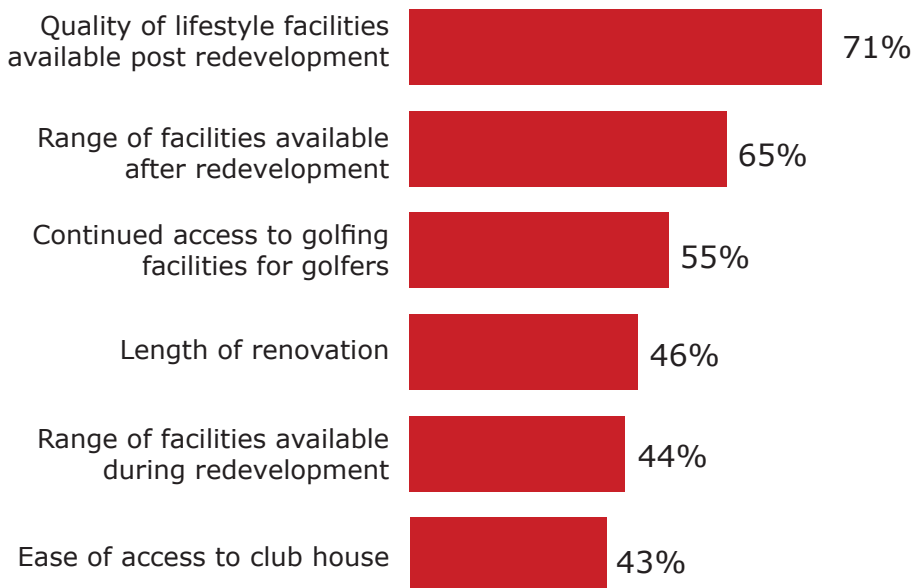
Quality of lifestyle facilities available post redevelopment 71%

Range of facilities available after redevelopment 65%

Continued access to golfing facilities for golfers 55%

Length of renovation 46%

Range of facilities available during redevelopment 44%

Ease of access to club house 43%